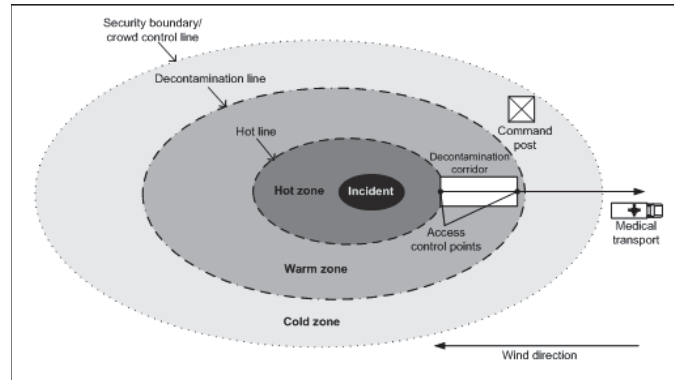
Security boundary/ crowd control line

Decontamination line

Hot line

Command post

Decontamination corridor

Hot zone

Incident

Access control points

Medical transport

Warm zone

Cold zone

Wind direction